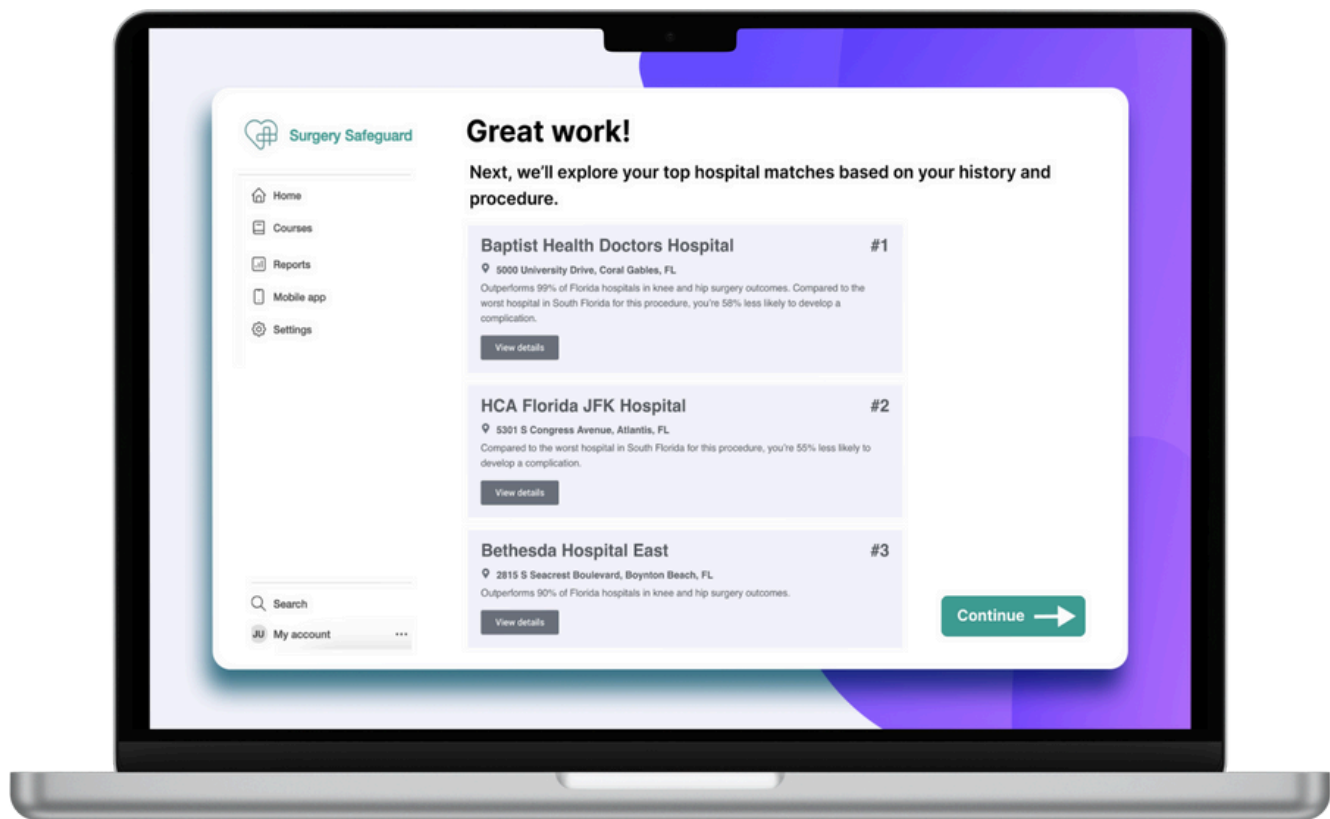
Surgery Safeguard

Home

Courses

Reports

Mobile app

Settings

Search

JU My account ...

Great work!

Next, we'll explore your top hospital matches based on your history and procedure.

Baptist Health Doctors Hospital #1

5000 University Drive, Coral Gables, FL

Outperforms 99% of Florida hospitals in knee and hip surgery outcomes. Compared to the worst hospital in South Florida for this procedure, you're 58% less likely to develop a complication.

View details

HCA Florida JFK Hospital #2

5301 S Congress Avenue, Atlantis, FL

Compared to the worst hospital in South Florida for this procedure, you're 55% less likely to develop a complication.

View details

Bethesda Hospital East #3

2815 S Seacrest Boulevard, Boynton Beach, FL

Outperforms 90% of Florida hospitals in knee and hip surgery outcomes.

View details

Continue